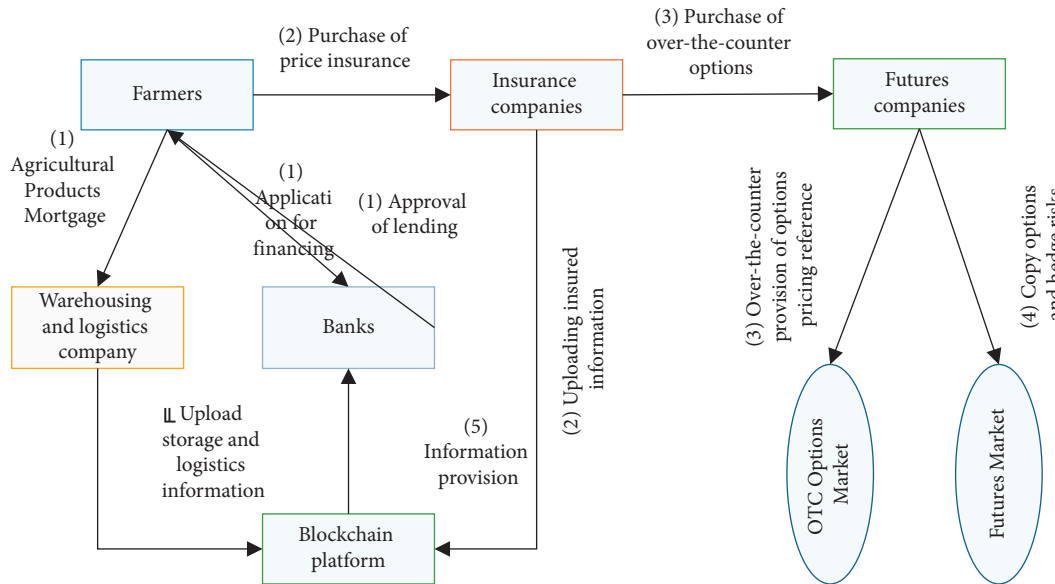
(2) Purchase of price insurance

(3) Purchase of over-the-counter options

Farmers

Insurance companies

Futures companies

(1) Agricultural Products Mortgage

(1) Applicati on for financing

(1) Approval of lending

Warehousing and logistics company

Banks

(2) Uploading insured information

(3) Over-the-counter provision of options pricing reference

(4) Copy options and hedge risks

Ⅱ Upload storage and logistics information

(5) Information provision

Blockchain platform

OTC Options Market

Futures Market